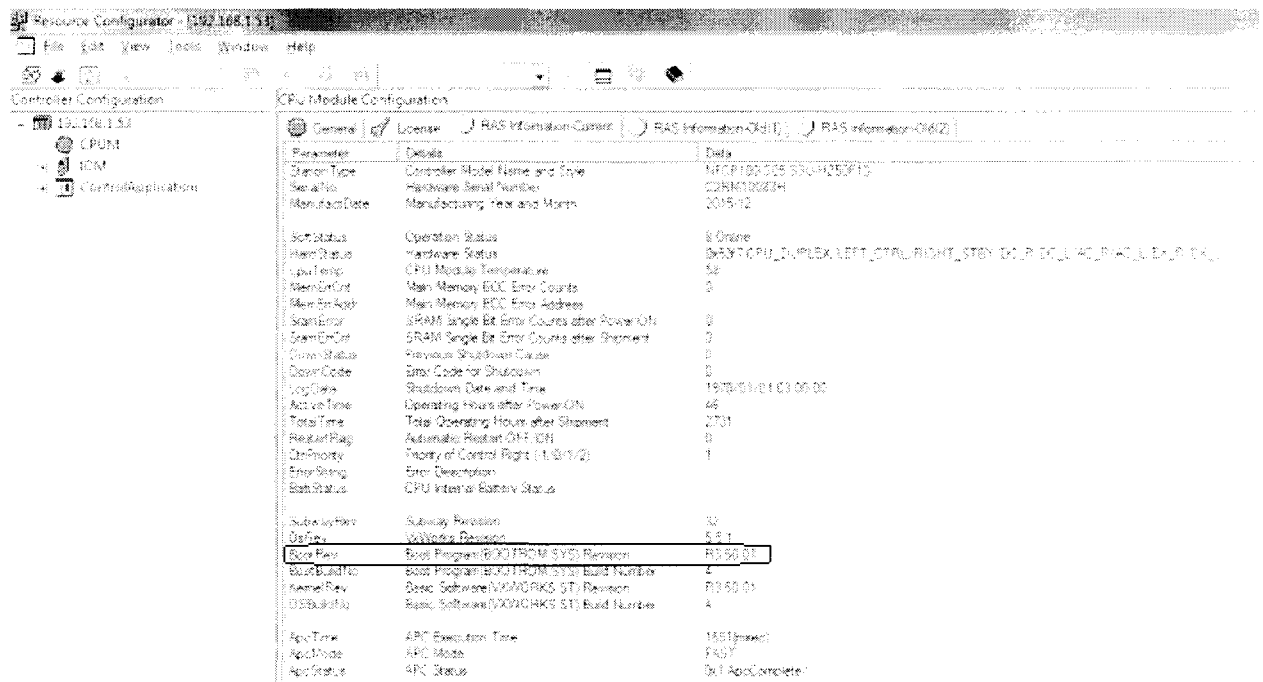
Resource Configurator - [192.168.1.53]
File Edit View Tools Window Help

Controller Configuration
192.168.1.53
CPUM
ICM
ControlApplication

CPU Module Configuration
General License RAS Information-Current RAS Information-Old(1) RAS Information-Old(2)

| Parameter | Details | Data |
|---|---|---|
| StationType | Controller Model Name and Style | NFCP100 S05 S3UH250F1S |
| SerialNo | Hardware Serial Number | C2SM10083H |
| ManufactDate | Manufacturing Year and Month | 2015-12 |
| SoftStatus | Operation Status | 8 Online |
| HardStatus | Hardware Status | 0x... CPU_DUPLEX LEFT_CTRL RIGHT_STBY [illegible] |
| CpuTemp | CPU Module Temperature | 58 |
| MemErrCnt | Main Memory ECC Error Counts | 0 |
| MemErrAddr | Main Memory ECC Error Address | |
| SramError | SRAM Single Bit Error Counts after PowerON | 0 |
| SramErrCnt | SRAM Single Bit Error Counts after Shipment | 0 |
| DownStatus | Previous Shutdown Cause | 0 |
| DownCode | Error Code for Shutdown | 0 |
| LogDate | Shutdown Date and Time | 1970-01-01 03:00:00 |
| ActiveTime | Operating Hours after Power ON | 46 |
| TotalTime | Total Operating Hours after Shipment | 2731 |
| RestartFlag | Automatic Restart OFF/ON | 0 |
| CtrPriority | Priority of Control Right (1/0/1/2) | 1 |
| ErrorString | Error Description | |
| BattStatus | CPU Internal Battery Status | |
| SubsysRev | Subsystem Revision | 32 |
| OsRev | VxWorks Revision | 5.5.1 |
| BootRev | Boot Program(BOOTROM SYS) Revision | R3.50.01 |
| BootBuildNo | Boot Program(BOOTROM SYS) Build Number | 4 |
| KernelRev | Basic Software(VXWORKS ST) Revision | R3.50.01 |
| OSBuildNo | Basic Software(VXWORKS ST) Build Number | 4 |
| ApcTime | APC Execution Time | 1651[msec] |
| ApcMode | APC Mode | FAST |
| ApcStatus | APC Status | 0x1 ApcComplete |